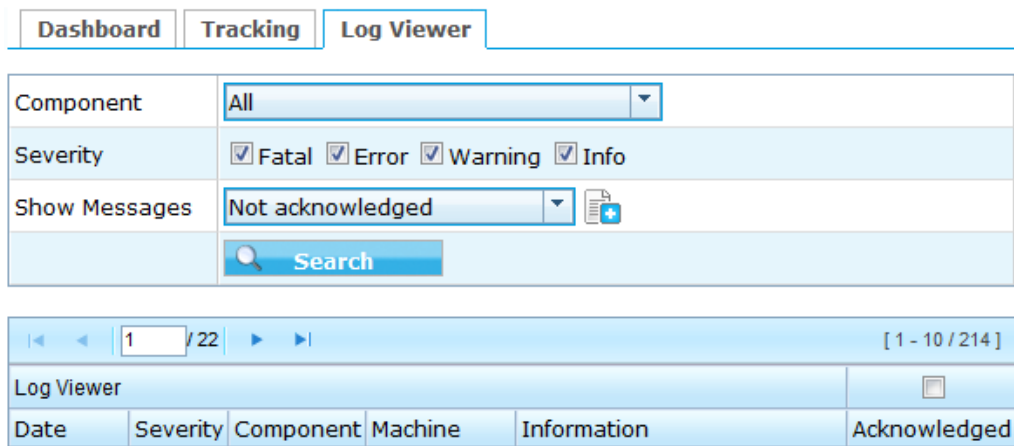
Dashboard | Tracking | Log Viewer

| Component | All |
|---|---|
| Severity | Fatal Error Warning Info |
| Show Messages | Not acknowledged |
| | Search |

1 / 22 [ 1 - 10 / 214 ]

| Log Viewer | | | | | |
|---|---|---|---|---|---|
| Date | Severity | Component | Machine | Information | Acknowledged |